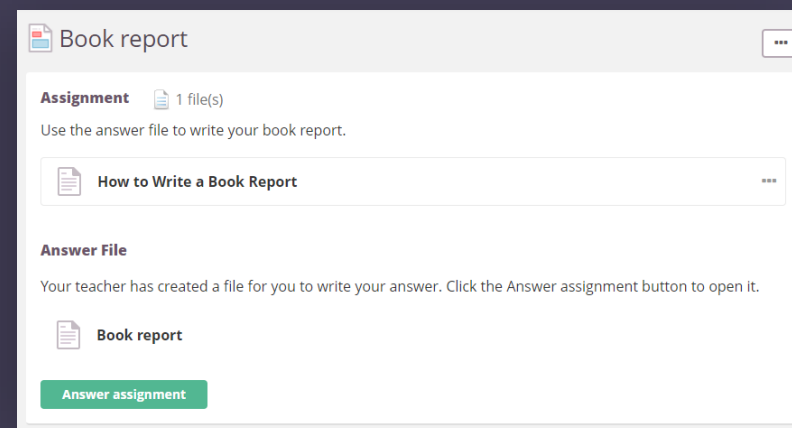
Book report

Assignment 1 file(s)

Use the answer file to write your book report.

How to Write a Book Report

Answer File

Your teacher has created a file for you to write your answer. Click the Answer assignment button to open it.

Book report

Answer assignment